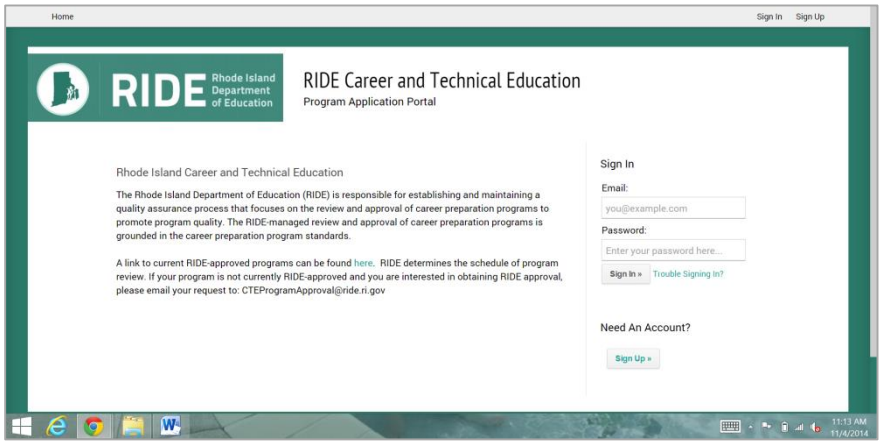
Home

Sign In Sign Up

RIDE Rhode Island Department of Education

RIDE Career and Technical Education
Program Application Portal

Rhode Island Career and Technical Education

The Rhode Island Department of Education (RIDE) is responsible for establishing and maintaining a quality assurance process that focuses on the review and approval of career preparation programs to promote program quality. The RIDE-managed review and approval of career preparation programs is grounded in the career preparation program standards.

A link to current RIDE-approved programs can be found here. RIDE determines the schedule of program review. If your program is not currently RIDE-approved and you are interested in obtaining RIDE approval, please email your request to: CTEProgramApproval@ride.ri.gov

Sign In
Email:
you@example.com
Password:
Enter your password here...
Sign In »
Trouble Signing In?

Need An Account?
Sign Up »

11:13 AM
11/4/2014